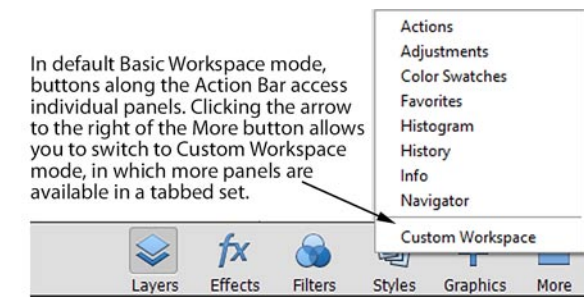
In default Basic Workspace mode, buttons along the Action Bar access individual panels. Clicking the arrow to the right of the More button allows you to switch to Custom Workspace mode, in which more panels are available in a tabbed set.

Actions
Adjustments
Color Swatches
Favorites
Histogram
History
Info
Navigator
Custom Workspace

Layers
$fx$
Effects
Filters
Styles
Graphics
More